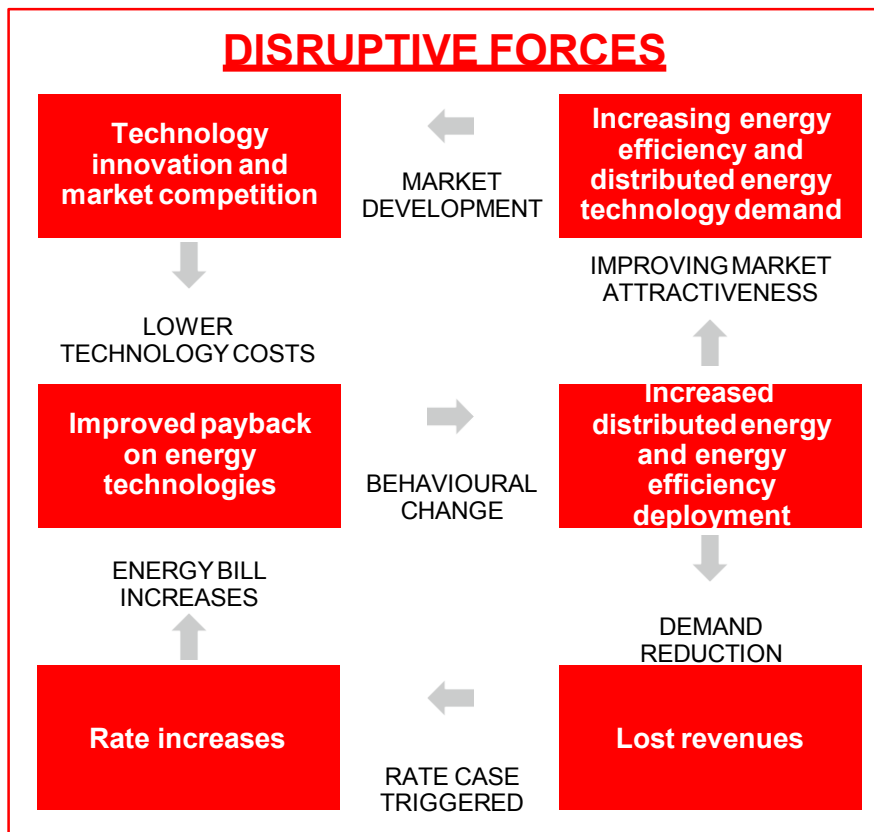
DISRUPTIVE FORCES

Technology innovation and market competition

MARKET DEVELOPMENT

Increasing energy efficiency and distributed energy technology demand

IMPROVING MARKET ATTRACTIVENESS

LOWER TECHNOLOGY COSTS

Improved payback on energy technologies

BEHAVIOURAL CHANGE

Increased distributed energy and energy efficiency deployment

ENERGY BILL INCREASES

DEMAND REDUCTION

Rate increases

RATE CASE TRIGGERED

Lost revenues